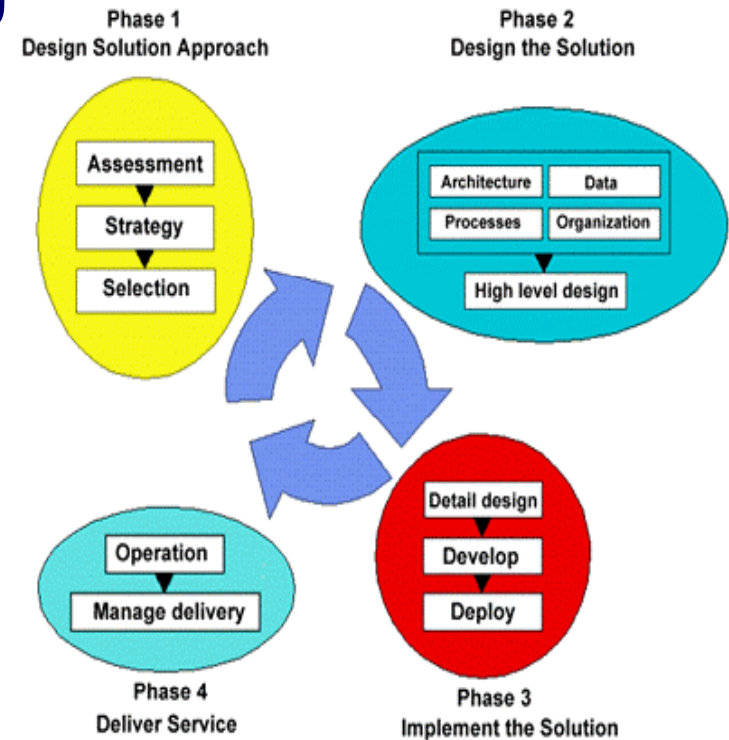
Phase 1
Design Solution Approach

Assessment
Strategy
Selection

Phase 2
Design the Solution

Architecture
Data
Processes
Organization
High level design

Detail design
Develop
Deploy

Phase 3
Implement the Solution

Operation
Manage delivery

Phase 4
Deliver Service